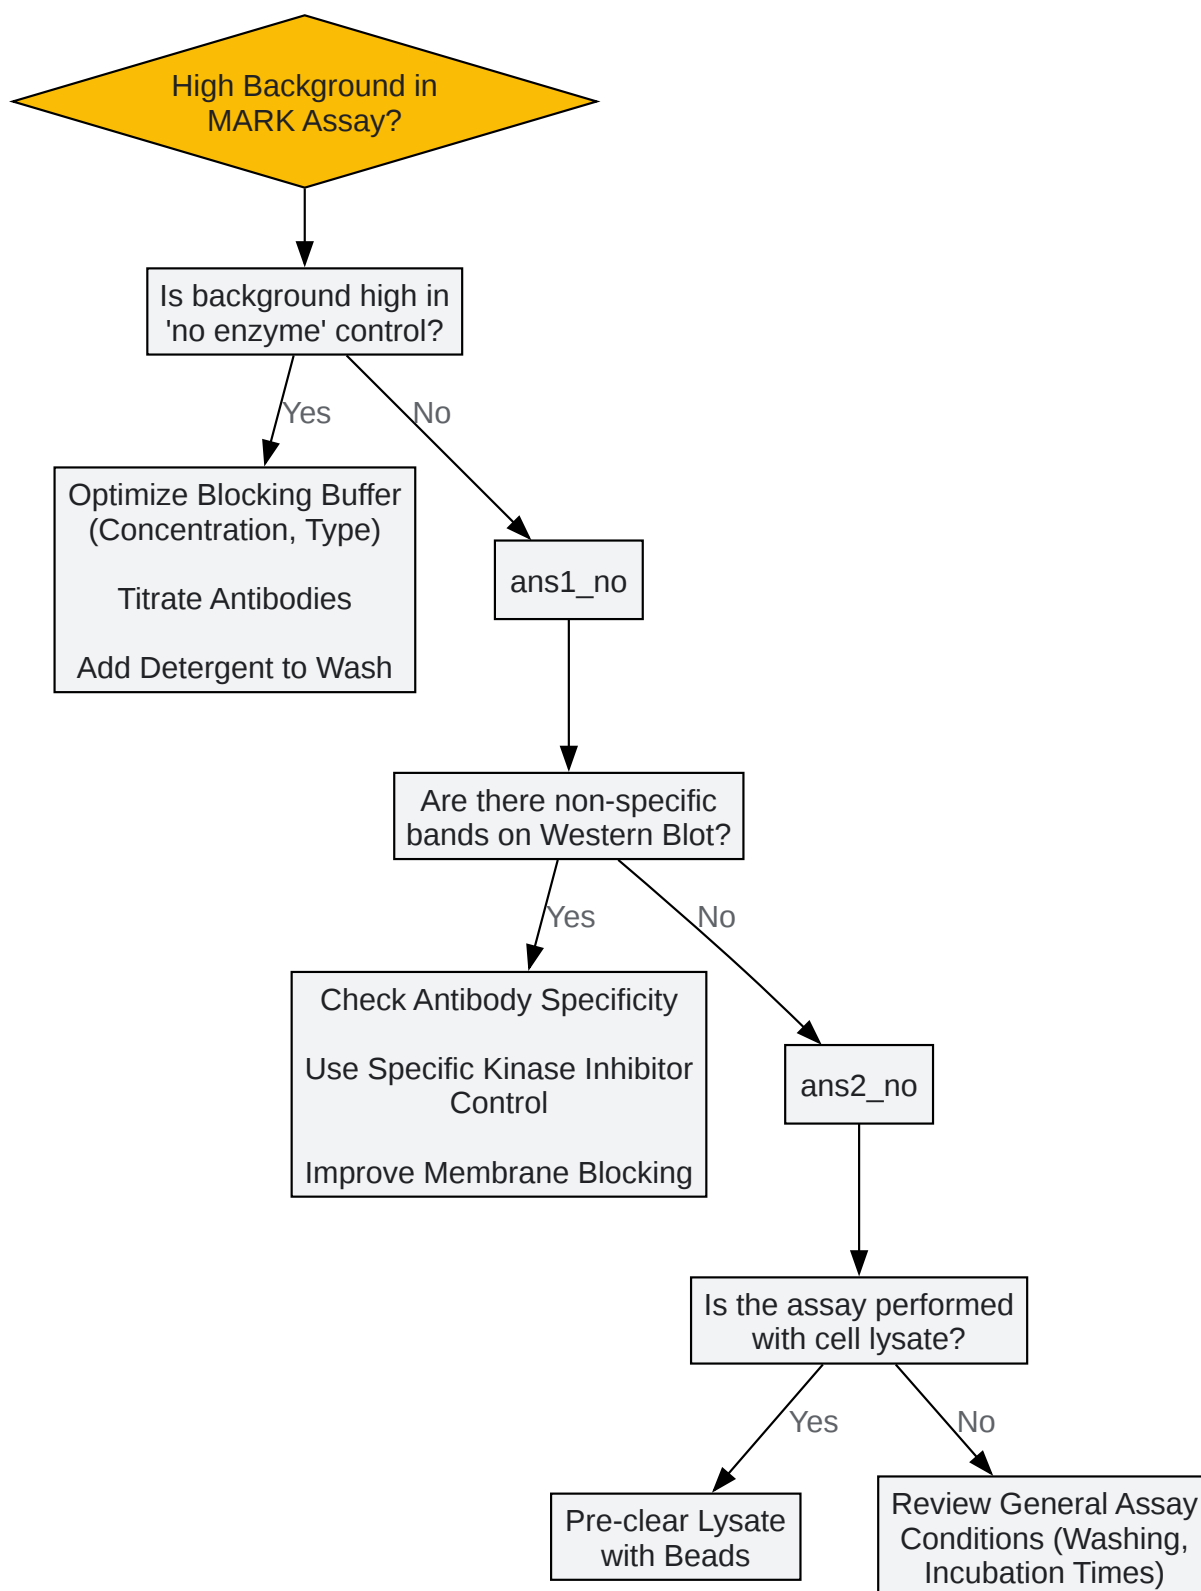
High Background in MARK Assay?

Is background high in 'no enzyme' control?

Yes

No

Optimize Blocking Buffer (Concentration, Type)

Titrate Antibodies

Add Detergent to Wash

ans1_no

Are there non-specific bands on Western Blot?

Yes

No

Check Antibody Specificity

Use Specific Kinase Inhibitor Control

Improve Membrane Blocking

ans2_no

Is the assay performed with cell lysate?

Yes

No

Pre-clear Lysate with Beads

Review General Assay Conditions (Washing, Incubation Times)